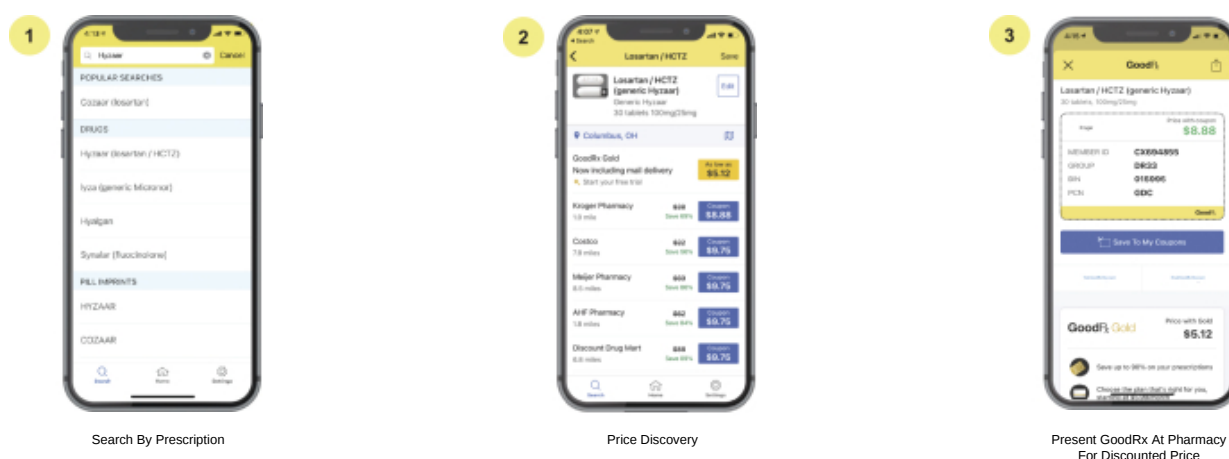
1

Hyzaar Cancel

POPULAR SEARCHES

Cozaar (losartan)

DRUGS

Hyzaar (losartan / HCTZ)

Iyza (generic Micronor)

Hyalgan

Synalar (fluocinolone)

PILL IMPRINTS

HYZAAR

COZAAR

Search Home Settings

Search By Prescription

2

Search

Losartan / HCTZ Save

Losartan / HCTZ (generic Hyzaar)

Generic Hyzaar

30 tablets 100mg/25mg

Edit

Columbus, OH

GoodRx Gold

Now including mail delivery

Start your free trial

As low as $5.12

Kroger Pharmacy 1.6 miles $38 Save 88% Coupon $8.88

Costco 7.8 miles $82 Save 98% Coupon $9.75

Meijer Pharmacy 6.0 miles $69 Save 86% Coupon $9.75

AHF Pharmacy 1.8 miles $62 Save 84% Coupon $9.75

Discount Drug Mart 6.6 miles $68 Save 86% Coupon $9.75

Search Home Settings

Price Discovery

3

GoodRx

Losartan / HCTZ (generic Hyzaar)

30 tablets, 100mg/25mg

Price with coupon

$8.88

MEMBER ID CXS594855

GROUP DR33

BIN 015995

PCN GDC

GoodRx

Save To My Coupons

GoodRx Gold

Price with Gold

$5.12

Save up to 90% on your prescriptions

Choose the plan that's right for you,

Present GoodRx At Pharmacy For Discounted Price